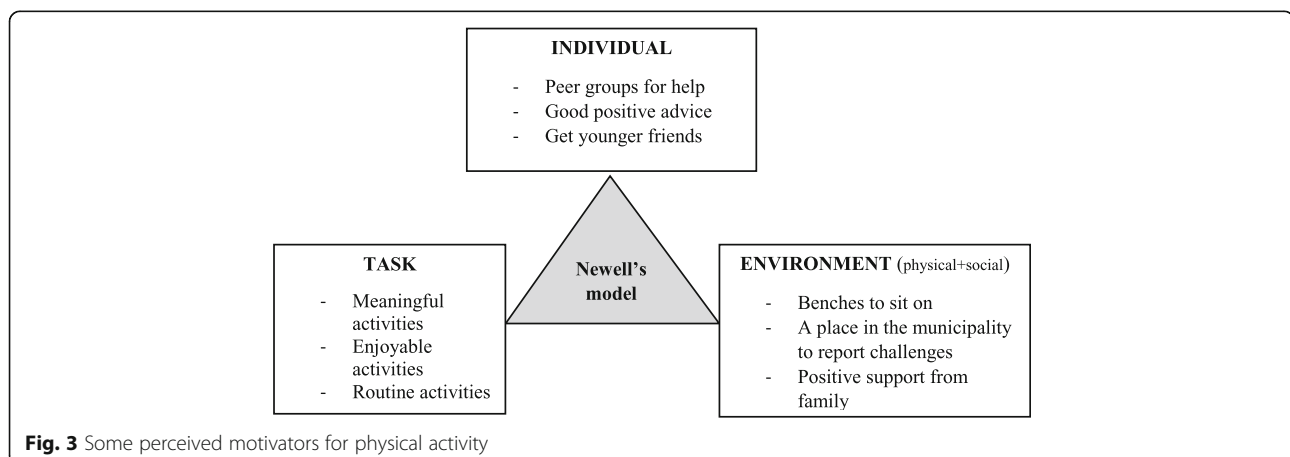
INDIVIDUAL

- Peer groups for help
- Good positive advice
- Get younger friends

TASK

- Meaningful activities
- Enjoyable activities
- Routine activities

Newell's model

ENVIRONMENT (physical+social)

- Benches to sit on
- A place in the municipality to report challenges
- Positive support from family

**Fig. 3** Some perceived motivators for physical activity